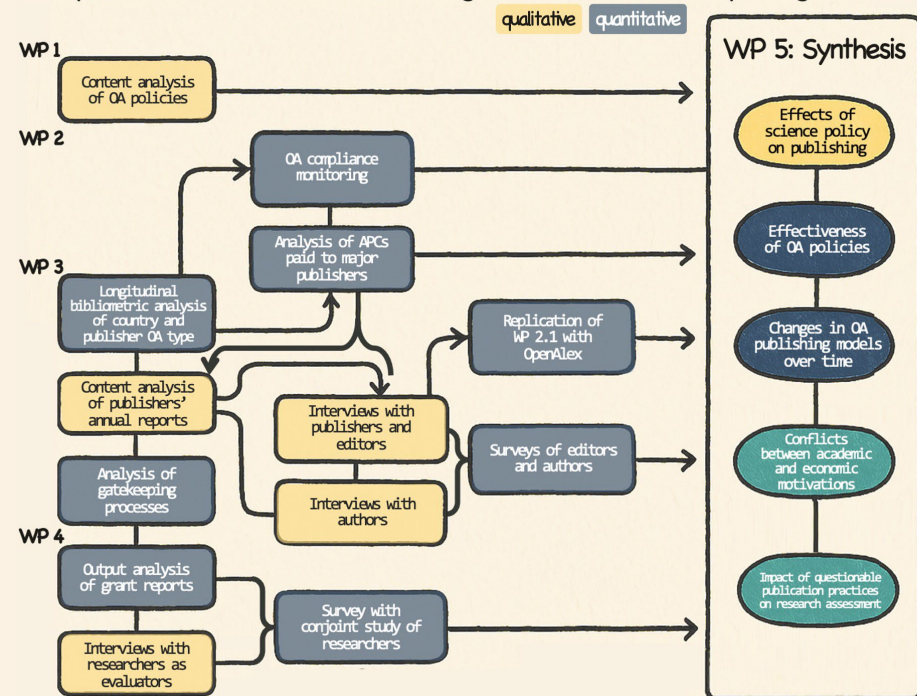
qualitative quantitative

WP 1

Content analysis of OA policies

WP 2

OA compliance monitoring

Analysis of APCs paid to major publishers

WP 3

Longitudinal bibliometric analysis of country and publisher OA type

Content analysis of publishers' annual reports

Analysis of gatekeeping processes

Replication of WP 2.1 with OpenAlex

Interviews with publishers and editors

Surveys of editors and authors

Interviews with authors

WP 4

Output analysis of grant reports

Interviews with researchers as evaluators

Survey with conjoint study of researchers

WP 5: Synthesis

Effects of science policy on publishing

Effectiveness of OA policies

Changes in OA publishing models over time

Conflicts between academic and economic motivations

Impact of questionable publication practices on research assessment